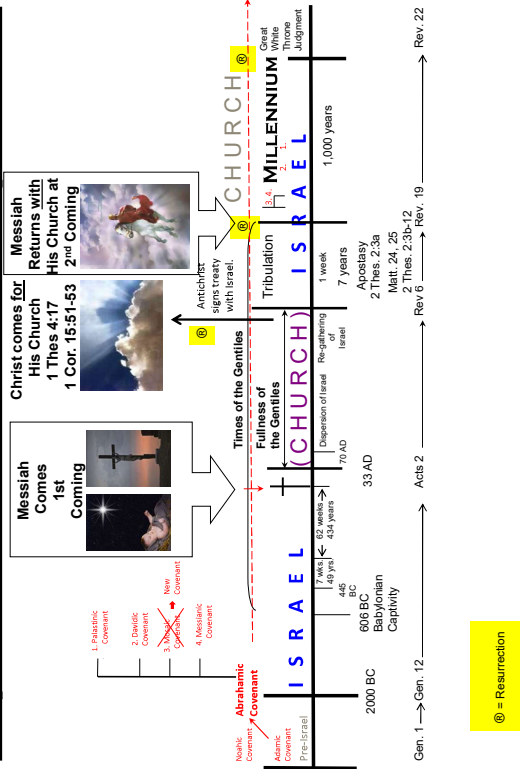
Messiah Comes 1st Coming

Christ comes for His Church
1 Thes 4:17
1 Cor. 15:51-53

Messiah Returns with His Church at 2nd Coming

Times of the Gentiles

Fullness of the Gentiles

(CHURCH)

Antichrist signs treaty with Israel.

®

CHURCH ®

MILLENNIUM

1. Palestinic Covenant
2. Davidic Covenant
3. Mosaic Covenant
New Covenant
4. Messianic Covenant

Abrahamic Covenant

Noahic Covenant
Adamic Covenant

Pre-Israel

ISRAEL

ISRAEL

Tribulation

1. 2. 3. 4.

2000 BC

606 BC Babyonian Captivity

445 BC

7 wks. 49 yrs.

62 weeks 434 years

33 AD

70 AD

Dispersion of Israel

Re-gathering of Israel

1 week 7 years

Apostasy
2 Thes. 2:3a
Matt. 24, 25
2 Thes. 2:3b-12

1,000 years

Great White Throne Judgment

Gen. 1 → Gen. 12 → Acts 2 → Rev 6 → Rev. 19 → Rev. 22

® = Resurrection